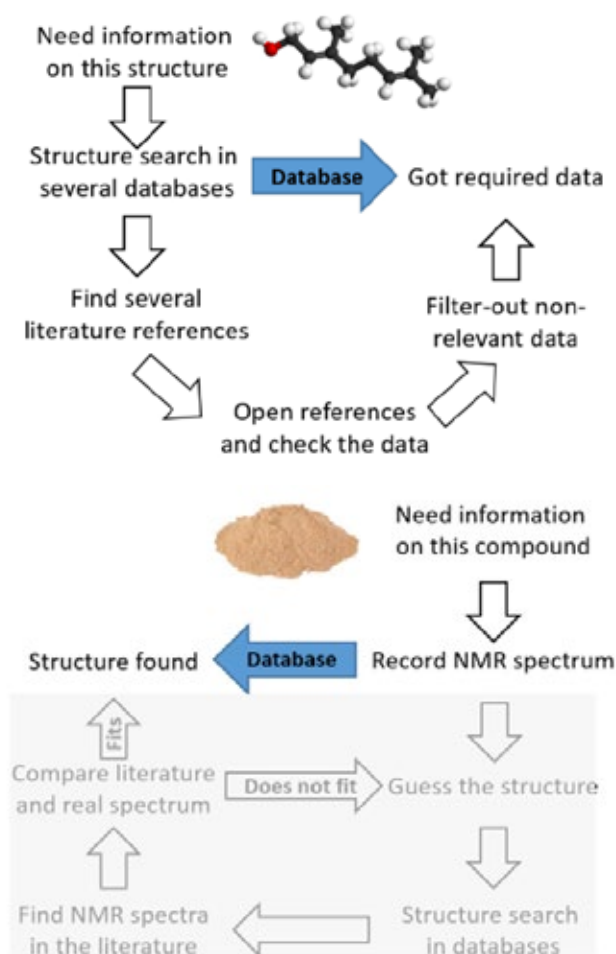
Need information on this structure

Structure search in several databases

Database

Got required data

Find several literature references

Filter-out non-relevant data

Open references and check the data

Need information on this compound

Structure found

Database

Record NMR spectrum

Fits

Compare literature and real spectrum

Does not fit

Guess the structure

Find NMR spectra in the literature

Structure search in databases